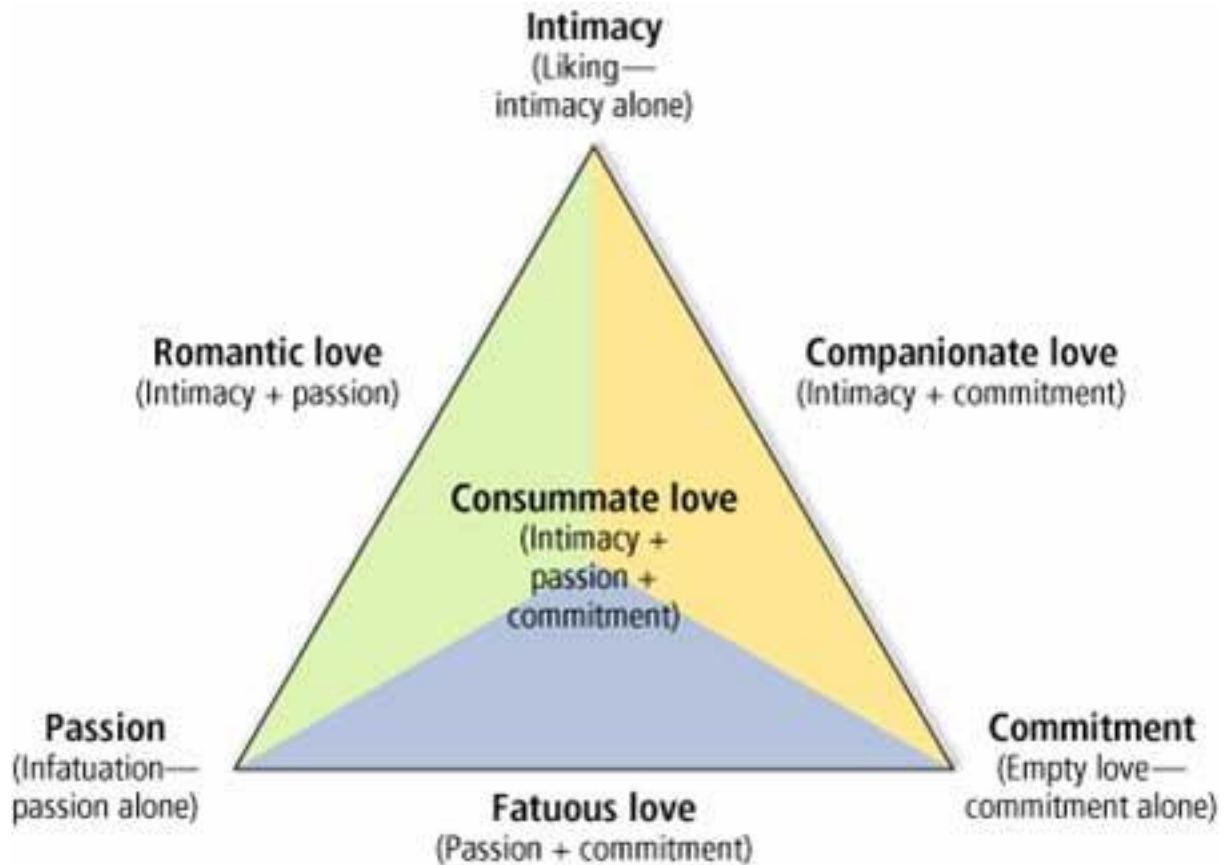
Intimacy
(Liking—intimacy alone)

Romantic love
(Intimacy + passion)

Companionate love
(Intimacy + commitment)

Consummate love
(Intimacy + passion + commitment)

Passion
(Infatuation—passion alone)

Commitment
(Empty love—commitment alone)

Fatuous love
(Passion + commitment)